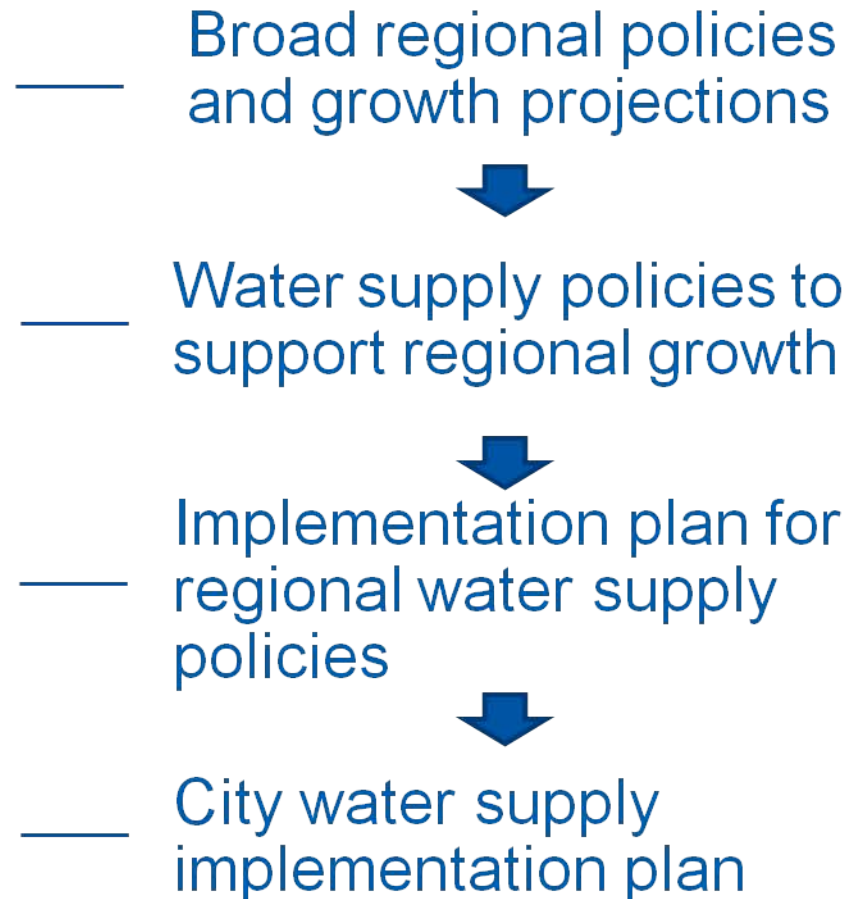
___ Broad regional policies and growth projections

___ Water supply policies to support regional growth

___ Implementation plan for regional water supply policies

___ City water supply implementation plan